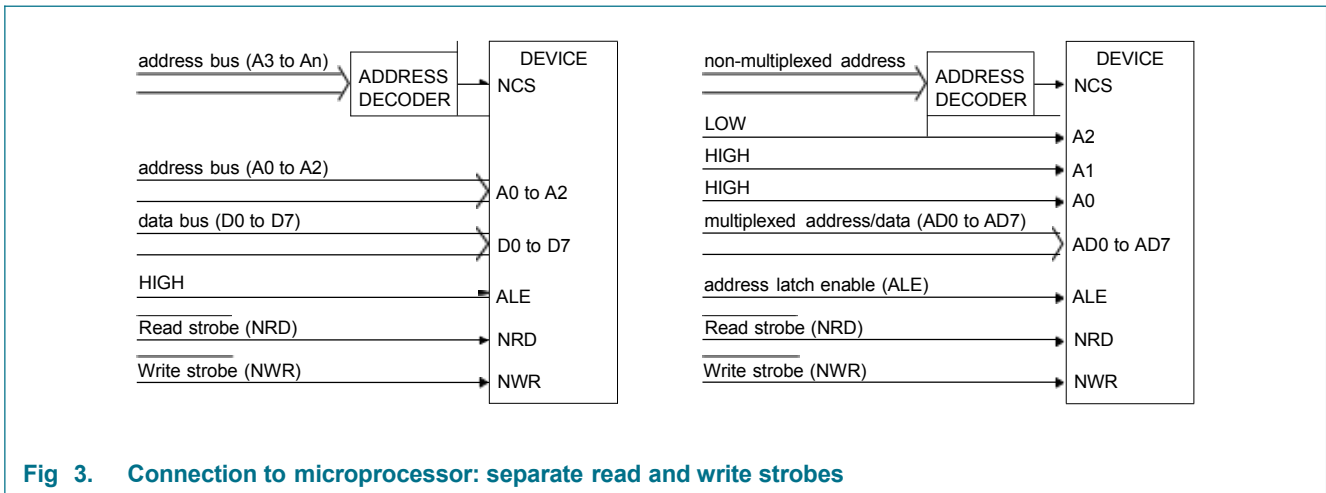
address bus (A3 to An)

ADDRESS DECODER

DEVICE

NCS

address bus (A0 to A2)

A0 to A2

data bus (D0 to D7)

D0 to D7

HIGH

ALE

Read strobe (NRD)

NRD

Write strobe (NWR)

NWR

non-multiplexed address

ADDRESS DECODER

DEVICE

NCS

LOW

A2

HIGH

A1

HIGH

A0

multiplexed address/data (AD0 to AD7)

AD0 to AD7

address latch enable (ALE)

ALE

Read strobe (NRD)

NRD

Write strobe (NWR)

NWR

Fig 3. Connection to microprocessor: separate read and write strobes